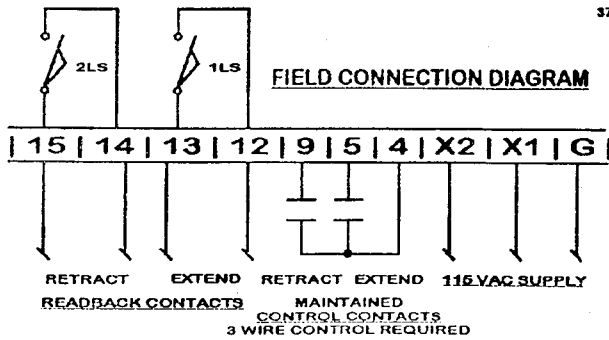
37

2LS

1LS

FIELD CONNECTION DIAGRAM

| 15 | 14 | 13 | 12 | 9 | 5 | 4 | X2 | X1 | G |

RETRACT EXTEND RETRACT EXTEND 115 VAC SUPPLY

READBACK CONTACTS

MAINTAINED CONTROL CONTACTS 3 WIRE CONTROL REQUIRED